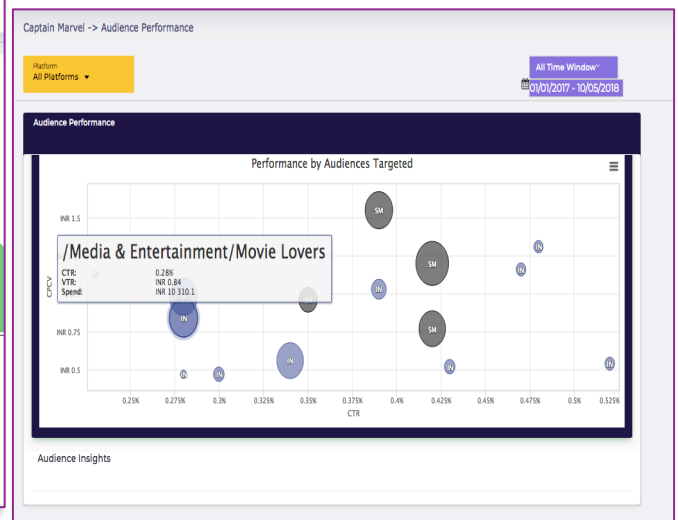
Captain Marvel -> Audience Performance

Platform
All Platforms ▾

All Time Window
01/01/2017 - 10/05/2018

Audience Performance

Performance by Audiences Targeted

INR 1.5

INR 0.75

INR 0.5

CPCV

/Media & Entertainment/Movie Lovers

| | |
|---|---|
| CTR: | 0.28% |
| VTR: | INR 0.84 |
| Spend: | INR 10 310.1 |

SM
SM
SM
IN
IN
IN
IN
IN
IN
IN
IN
IN

0.25% 0.275% 0.3% 0.325% 0.35% 0.375% 0.4% 0.425% 0.45% 0.475% 0.5% 0.525%

CTR

Audience Insights